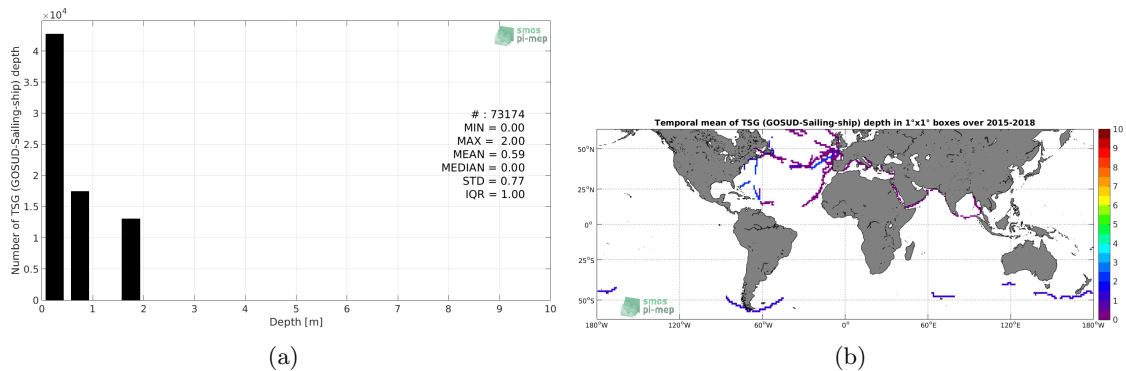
$\times10^4$

smos pi-mep

# : 73174
MIN = 0.00
MAX = 2.00
MEAN = 0.59
MEDIAN = 0.00
STD = 0.77
IQR = 1.00

Number of TSG (GOSUD-Sailing-ship) depth

4
3.5
3
2.5
2
1.5
1
0.5
0

0 1 2 3 4 5 6 7 8 9 10

Depth [m]

(a)

Temporal mean of TSG (GOSUD-Sailing-ship) depth in 1°x1° boxes over 2015-2018

50°N
25°N
0°
25°S
50°S

180°W 120°W 60°W 0° 60°E 120°E 180°W

smos pi-mep

10
9
8
7
6
5
4
3
2
1
0

(b)